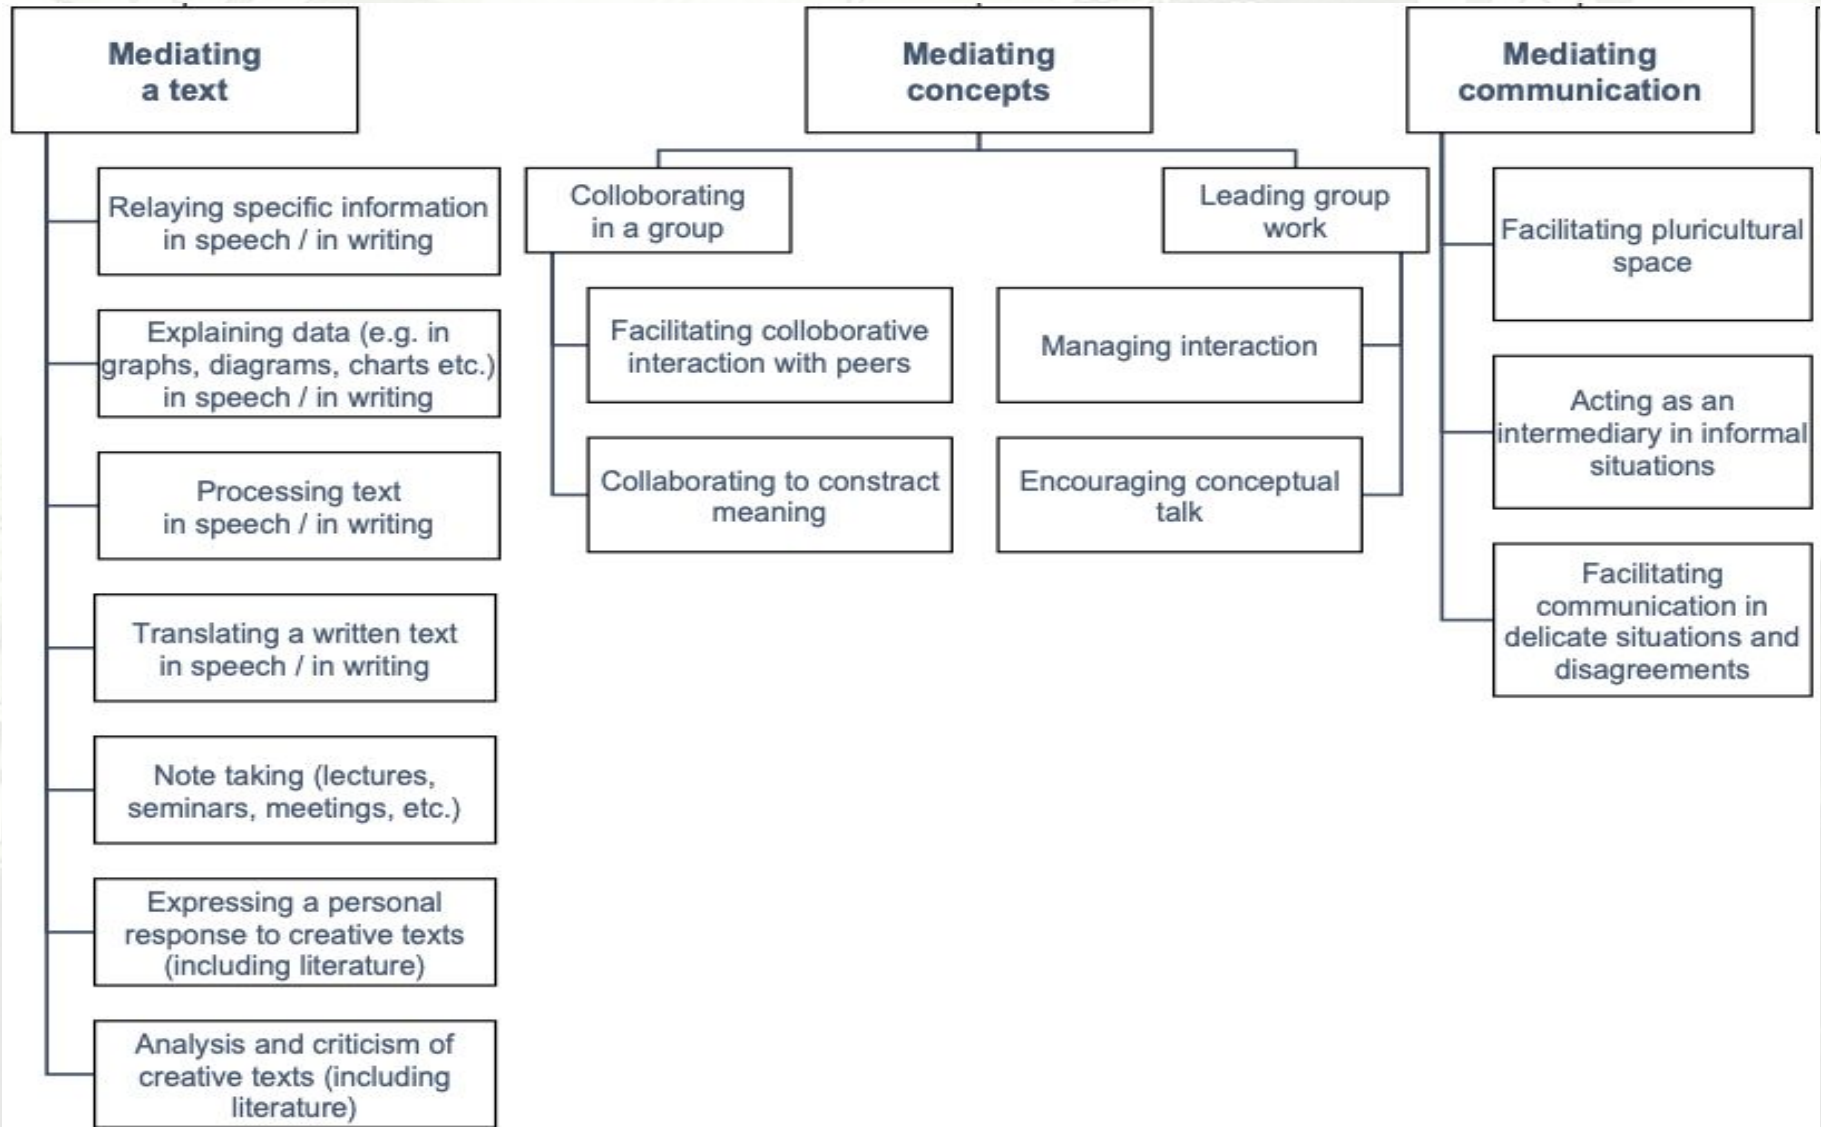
Mediating a text

Relaying specific information in speech / in writing

Explaining data (e.g. in graphs, diagrams, charts etc.) in speech / in writing

Processing text in speech / in writing

Translating a written text in speech / in writing

Note taking (lectures, seminars, meetings, etc.)

Expressing a personal response to creative texts (including literature)

Analysis and criticism of creative texts (including literature)

Mediating concepts

Colloborating in a group

Facilitating colloborative interaction with peers

Collaborating to constract meaning

Leading group work

Managing interaction

Encouraging conceptual talk

Mediating communication

Facilitating pluricultural space

Acting as an intermediary in informal situations

Facilitating communication in delicate situations and disagreements